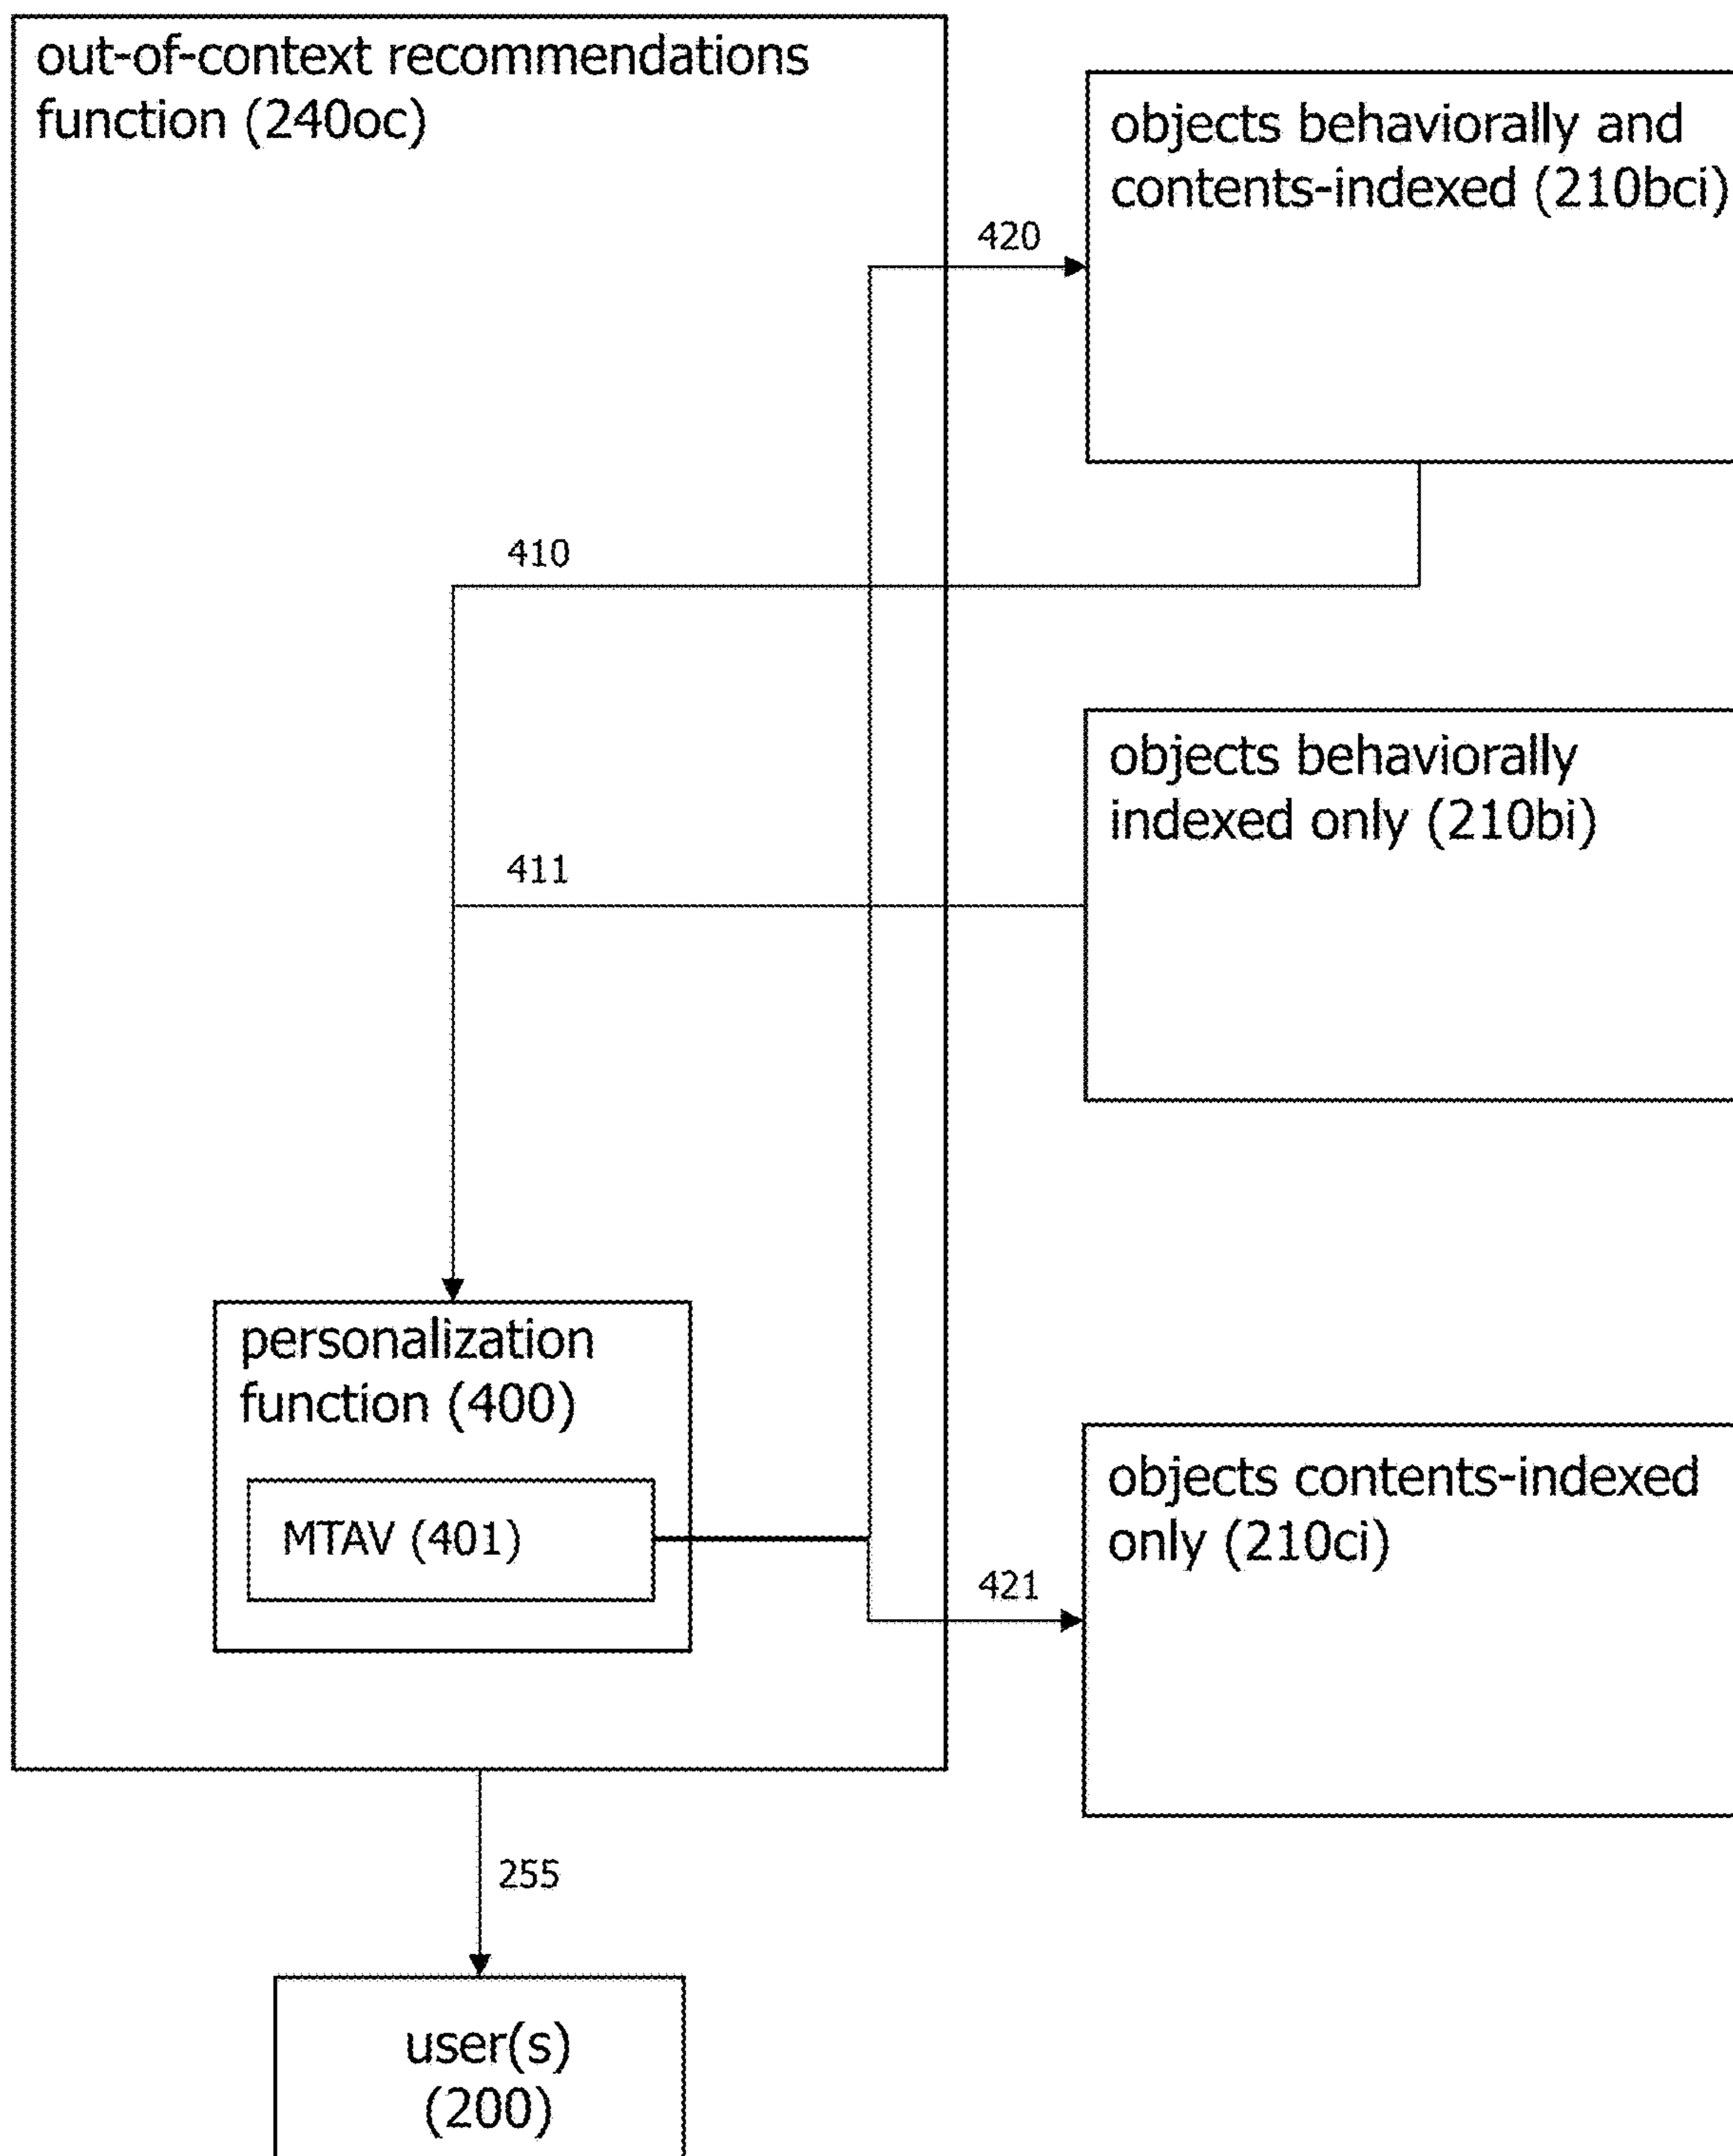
out-of-context recommendations function (240oc)

objects behaviorally and contents-indexed (210bci)

420

410

objects behaviorally indexed only (210bi)

411

personalization function (400)

MTAV (401)

objects contents-indexed only (210ci)

421

255

user(s) (200)